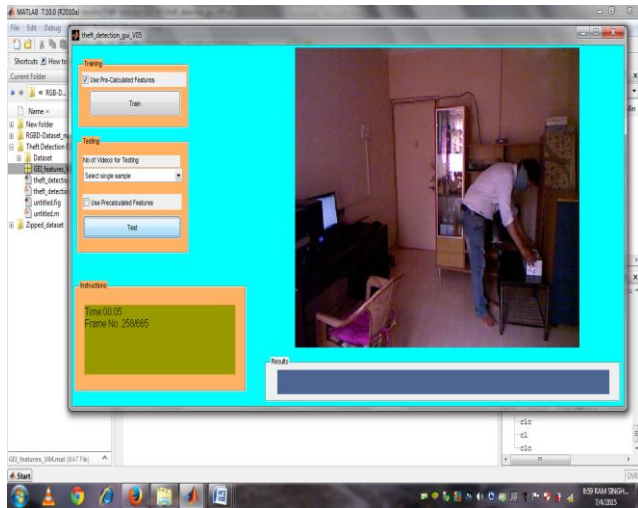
MATLAB 7.10.0 (R2010a)
File Edit Debug
Shortcuts How to
Current Folder
« RGB-D...
Name
New folder
RGBD-Dataset_m
Theft Detection
Dataset
GEI_features_
theft_detectio
theft_detectio
untitled.fig
untitled.m
Zipped_dataset
GEI_features_V04.mat (MAT File)
Start

theft_detection_gui_V05

Training
Use Pre-Calculated Features
Train

Testing
No of Videos for Testing
Select single sample
Use Precalculated Features
Test

Instructions
Time:00:05
Frame No: 258/665

Results

clc
cl
clc

8:59 RAM SINGH...
7/4/2015